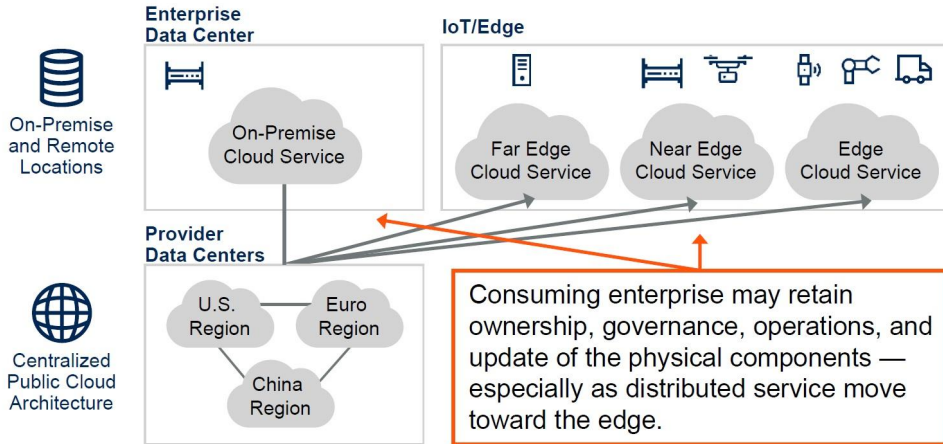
On-Premise and Remote Locations

Centralized Public Cloud Architecture

Enterprise Data Center

On-Premise Cloud Service

IoT/Edge

Far Edge Cloud Service

Near Edge Cloud Service

Edge Cloud Service

Provider Data Centers

U.S. Region

Euro Region

China Region

Consuming enterprise may retain ownership, governance, operations, and update of the physical components — especially as distributed service move toward the edge.